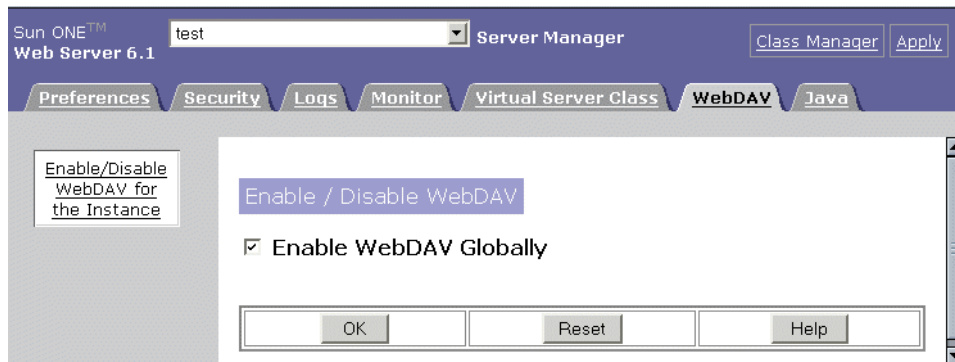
Sun ONE$^{TM}$
Web Server 6.1

test

Server Manager

Class Manager

Apply

Preferences

Security

Logs

Monitor

Virtual Server Class

WebDAV

Java

Enable/Disable WebDAV for the Instance

Enable / Disable WebDAV

☑ Enable WebDAV Globally

OK

Reset

Help